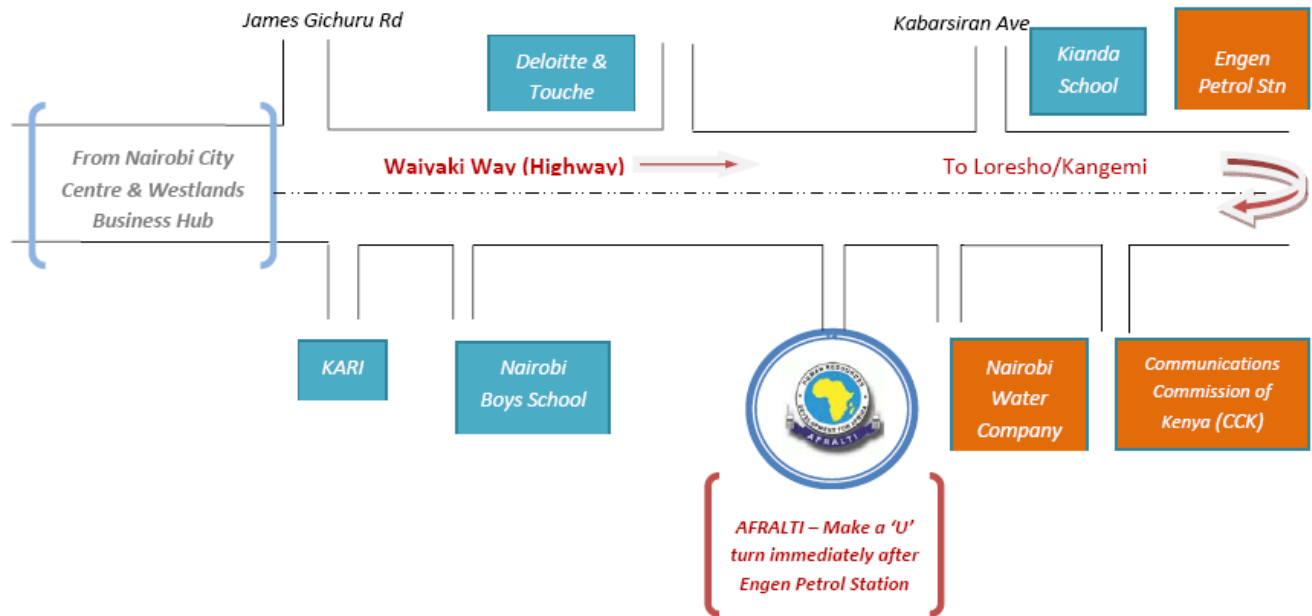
James Gichuru Rd

Deloitte & Touche

Kabarsiran Ave

Kianda School

Engen Petrol Stn

From Nairobi City Centre & Westlands Business Hub

Waiyaki Way (Highway)

To Loresho/Kangemi

KARI

Nairobi Boys School

HUMAN RESOURCES DEVELOPMENT FOR AFRICA AFRALTI

Nairobi Water Company

Communications Commission of Kenya (CCK)

AFRALTI – Make a 'U' turn immediately after Engen Petrol Station